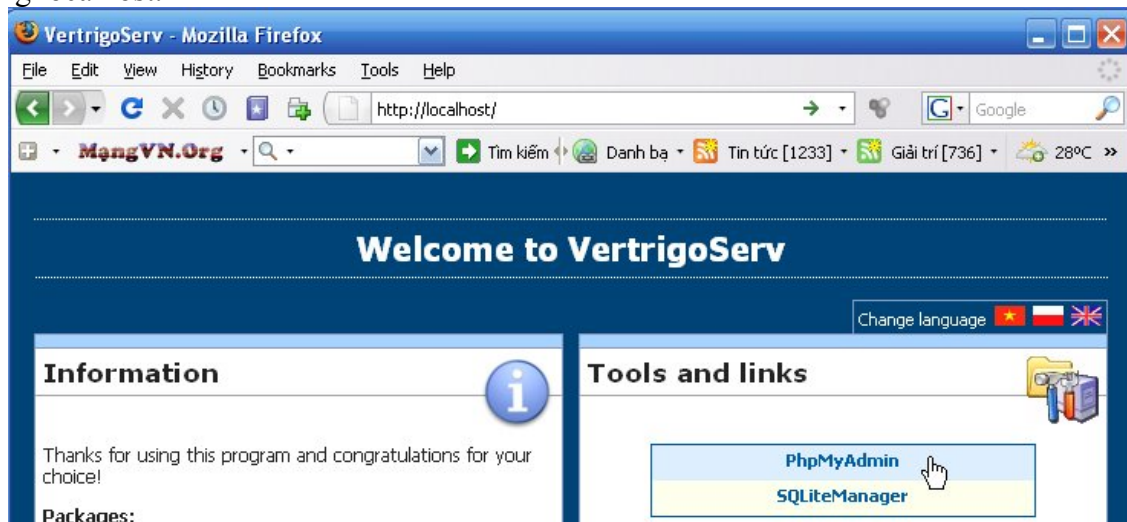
VertrigoServ - Mozilla Firefox

File Edit View History Bookmarks Tools Help

http://localhost/

Google

MạngVN.Org

Tìm kiếm Danh bạ Tin tức [1233] Giải trí [736] 28°C »

Welcome to VertrigoServ

Change language

Information

Thanks for using this program and congratulations for your choice!

Packages:

Tools and links

PhpMyAdmin

SQLiteManager